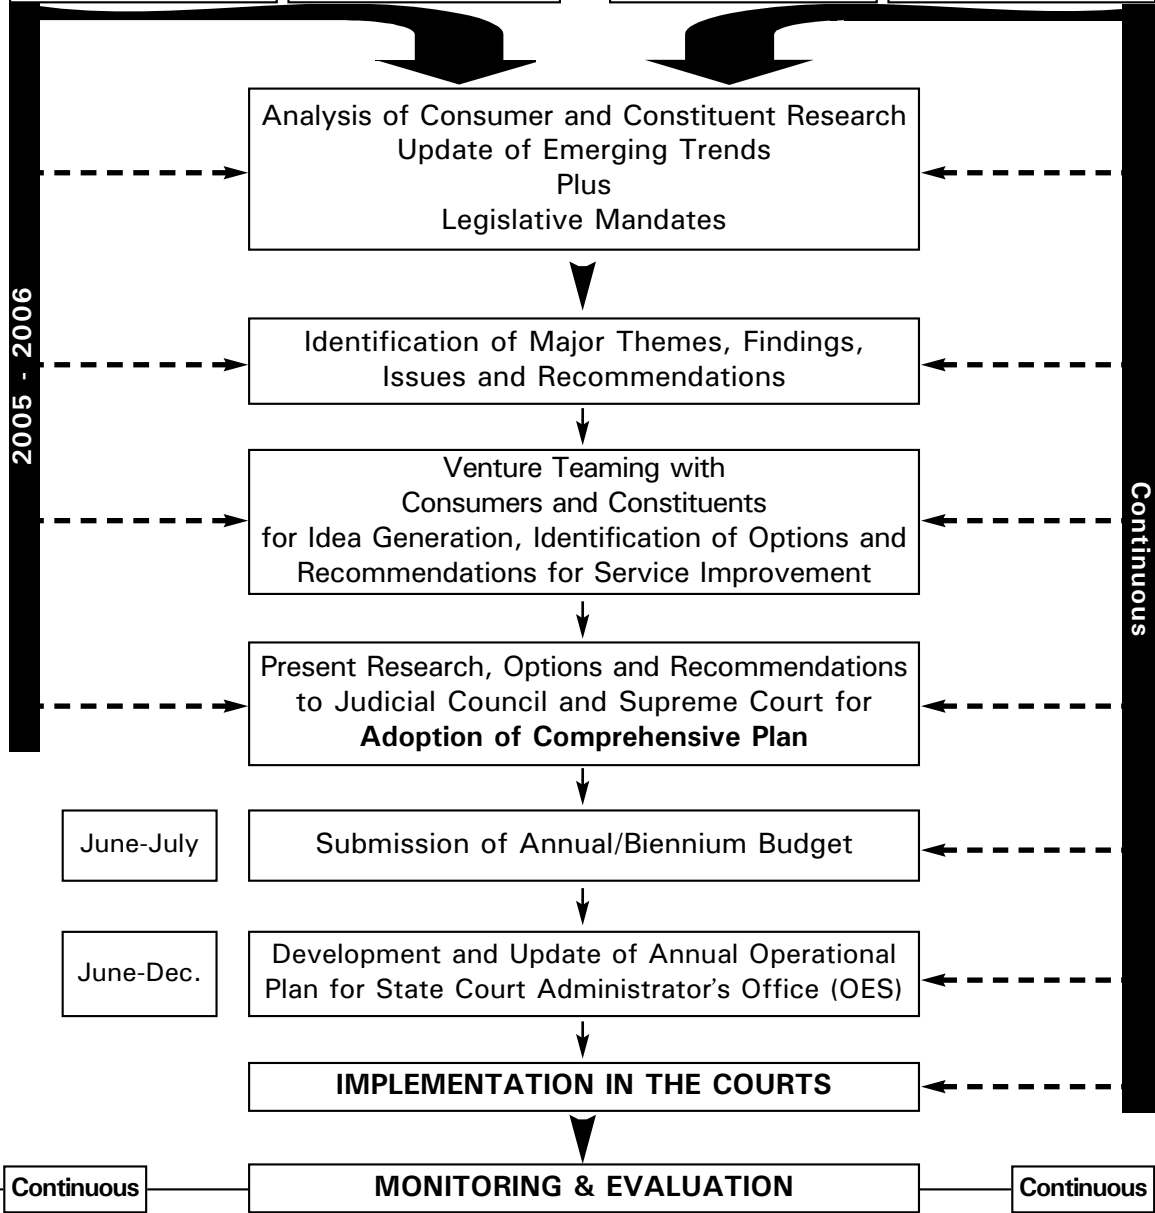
2005 - 2006

Analysis of Consumer and Constituent Research
Update of Emerging Trends
Plus
Legislative Mandates

Identification of Major Themes, Findings, Issues and Recommendations

Venture Teaming with Consumers and Constituents for Idea Generation, Identification of Options and Recommendations for Service Improvement

Present Research, Options and Recommendations to Judicial Council and Supreme Court for **Adoption of Comprehensive Plan**

Continuous

June-July

Submission of Annual/Biennium Budget

June-Dec.

Development and Update of Annual Operational Plan for State Court Administrator's Office (OES)

**IMPLEMENTATION IN THE COURTS**

**Continuous**

**MONITORING & EVALUATION**

**Continuous**